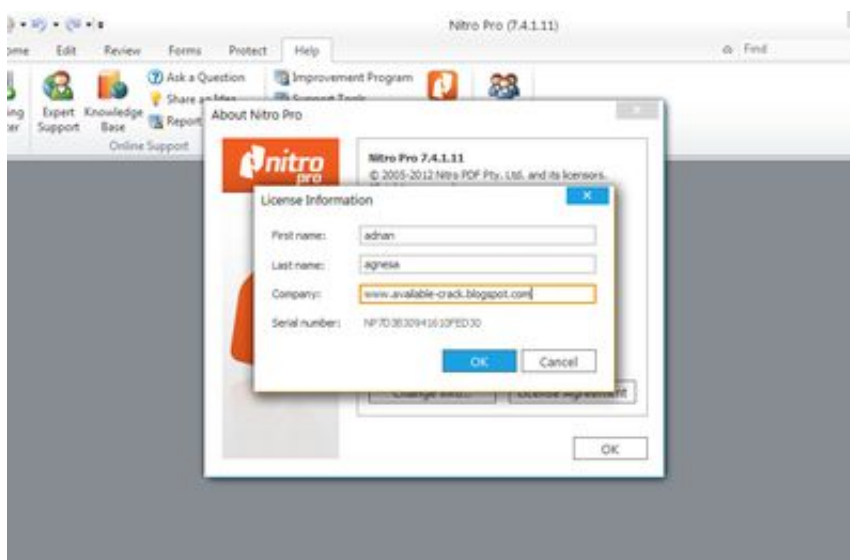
Nitro Pro (7.4.1.11)

ome Edit Review Forms Protect Help

Find

Ask a Question
Share an Idea
Report
Improvement Program
Support Tools

ing
ter
Expert Support
Knowledge Base
Online Support

About Nitro Pro

nitro pro

Nitro Pro 7.4.1.11
© 2005-2012 Nitro PDF Pty. Ltd. and its licensors.

License Information

First name: adrian
Last name: agnesa
Company: www.available-crack.blogspot.com
Serial number: NP703030941610FED30

OK Cancel

Change Info... License Agreement

OK